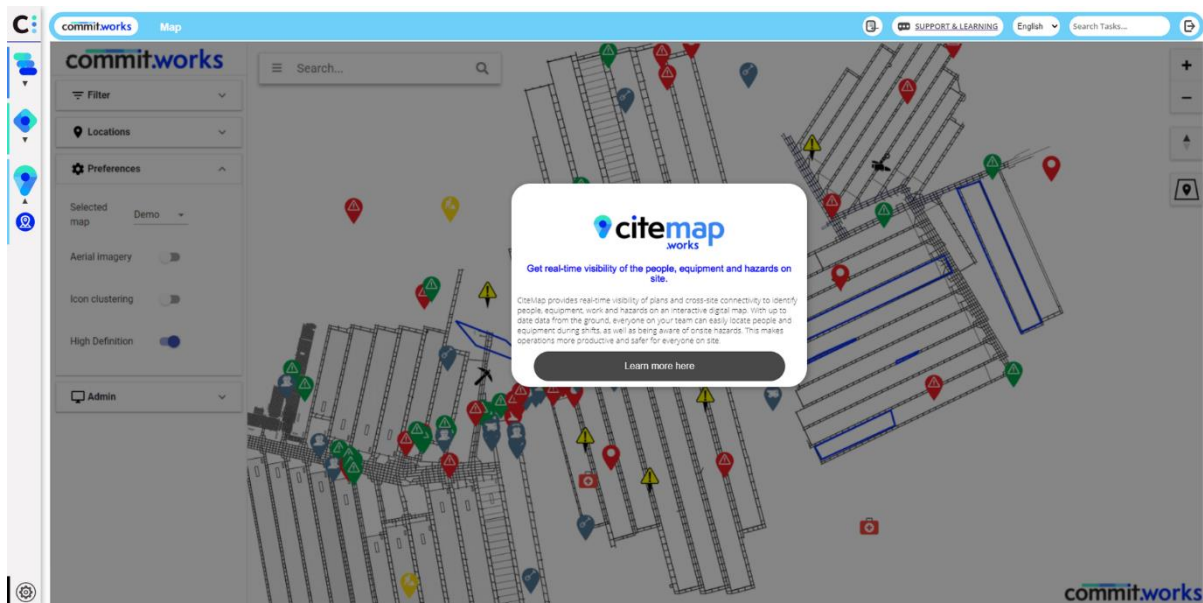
C:

commit.works Map

SUPPORT & LEARNING English Search Tasks...

commit.works

Search...

Filter

Locations

Preferences

Selected map Demo

Aerial imagery

Icon clustering

High Definition

Admin

citemap .works

Get real-time visibility of the people, equipment and hazards on site.

CiteMap provides real-time visibility of plans and cross-site connectivity to identify people, equipment, work and hazards on an interactive digital map. With up to date data from the ground, everyone on your team can easily locate people and equipment during shifts, as well as being aware of onsite hazards. This makes operations more productive and safer for everyone on site.

Learn more here

+
−

commit.works